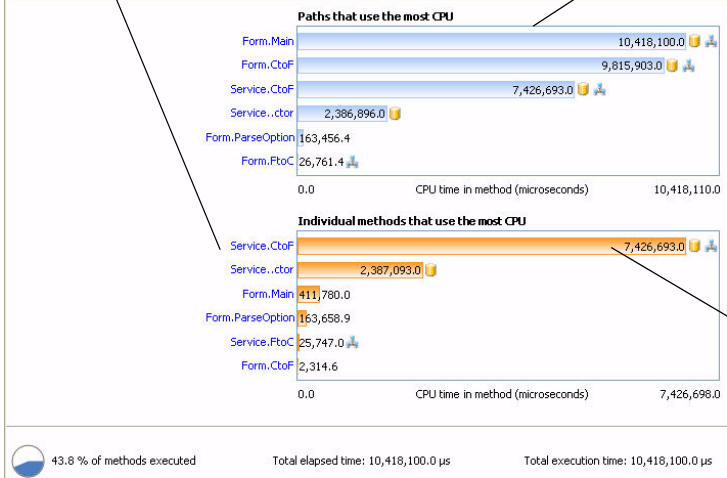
Paths that use the most CPU

| | |
|---|---|
| Form.Main | 10,418,100.0 |
| Form.CtoF | 9,815,903.0 |
| Service.CtoF | 7,426,693.0 |
| Service..ctor | 2,386,896.0 |
| Form.ParseOption | 163,456.4 |
| Form.FtoC | 26,761.4 |

0.0 CPU time in method (microseconds) 10,418,110.0

Individual methods that use the most CPU

| | |
|---|---|
| Service.CtoF | 7,426,693.0 |
| Service..ctor | 2,387,093.0 |
| Form.Main | 411,780.0 |
| Form.ParseOption | 163,658.9 |
| Service.FtoC | 25,747.0 |
| Form.CtoF | 2,314.6 |

0.0 CPU time in method (microseconds) 7,426,698.0

43.8 % of methods executed Total elapsed time: 10,418,100.0 µs Total execution time: 10,418,100.0 µs